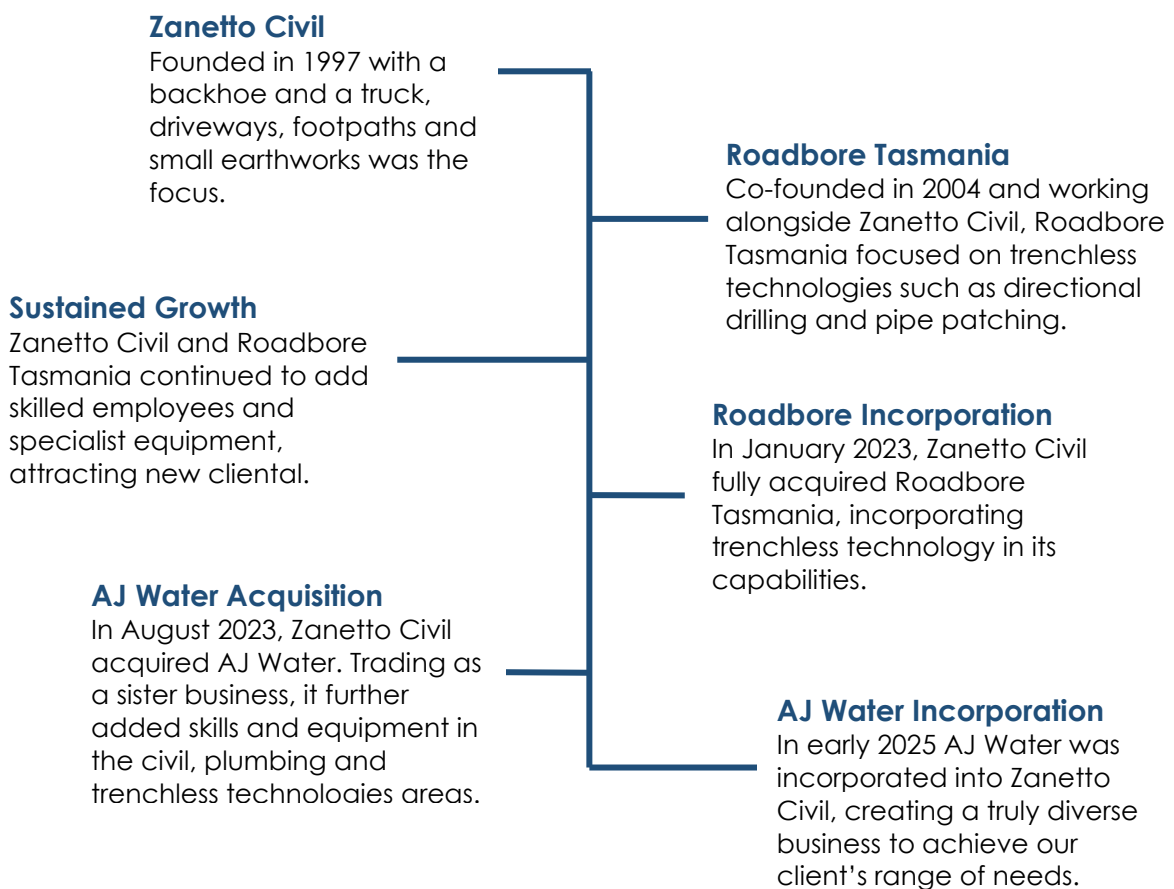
Zanetto Civil
Founded in 1997 with a backhoe and a truck, driveways, footpaths and small earthworks was the focus.

Roadbore Tasmania
Co-founded in 2004 and working alongside Zanetto Civil, Roadbore Tasmania focused on trenchless technologies such as directional drilling and pipe patching.

Sustained Growth
Zanetto Civil and Roadbore Tasmania continued to add skilled employees and specialist equipment, attracting new cliental.

Roadbore Incorporation
In January 2023, Zanetto Civil fully acquired Roadbore Tasmania, incorporating trenchless technology in its capabilities.

AJ Water Acquisition
In August 2023, Zanetto Civil acquired AJ Water. Trading as a sister business, it further added skills and equipment in the civil, plumbing and trenchless technologies areas.

AJ Water Incorporation
In early 2025 AJ Water was incorporated into Zanetto Civil, creating a truly diverse business to achieve our client's range of needs.